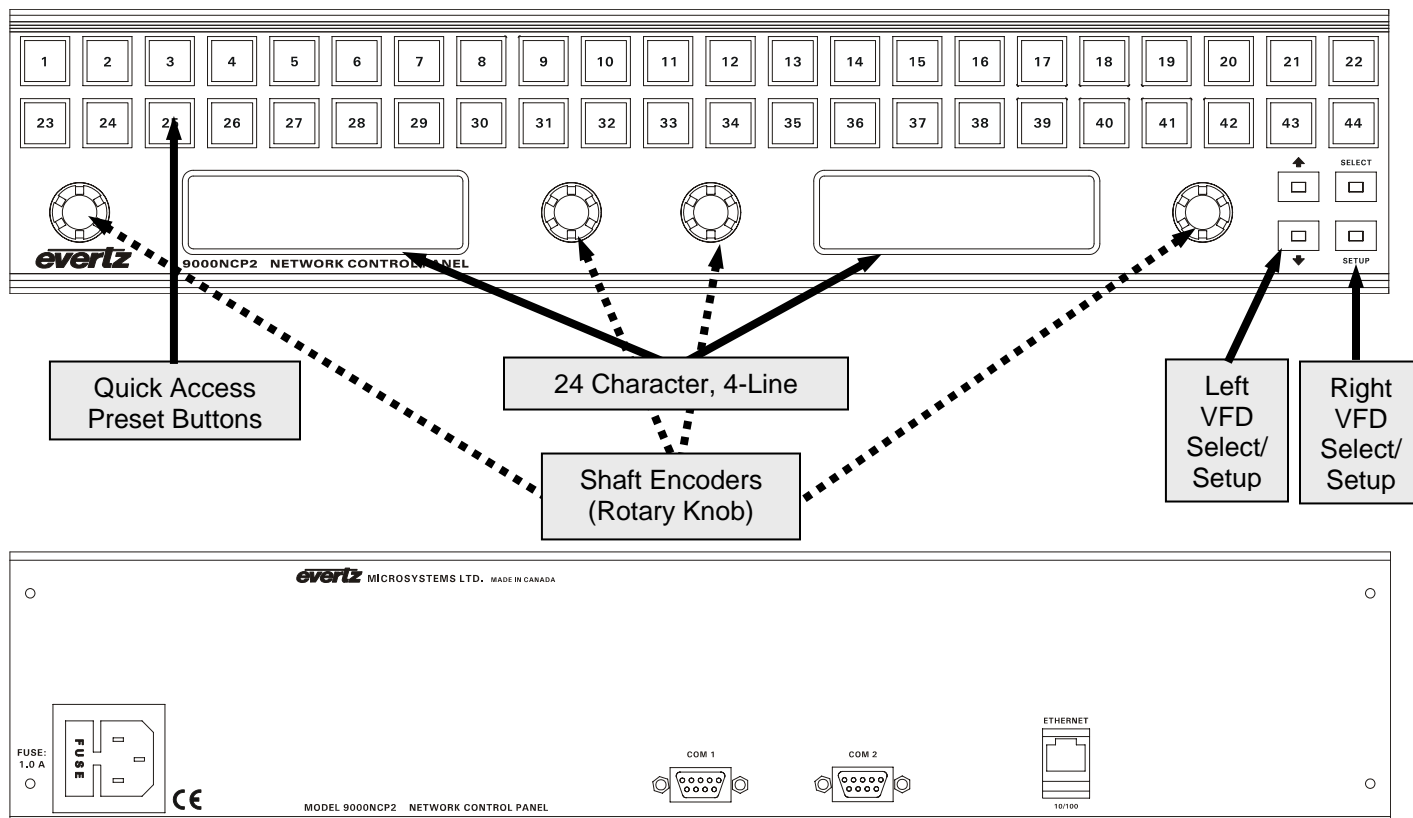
1 2 3 4 5 6 7 8 9 10 11 12 13 14 15 16 17 18 19 20 21 22

23 24 25 26 27 28 29 30 31 32 33 34 35 36 37 38 39 40 41 42 43 44

SELECT

SETUP

evertz 9000NCP2 NETWORK CONTROL PANEL

Quick Access Preset Buttons

24 Character, 4-Line

Shaft Encoders (Rotary Knob)

Left VFD Select/ Setup

Right VFD Select/ Setup

evertz MICROSYSTEMS LTD. MADE IN CANADA

FUSE: 1.0 A

FUSE

CE

MODEL 9000NCP2 NETWORK CONTROL PANEL

COM 1

COM 2

ETHERNET

10/100